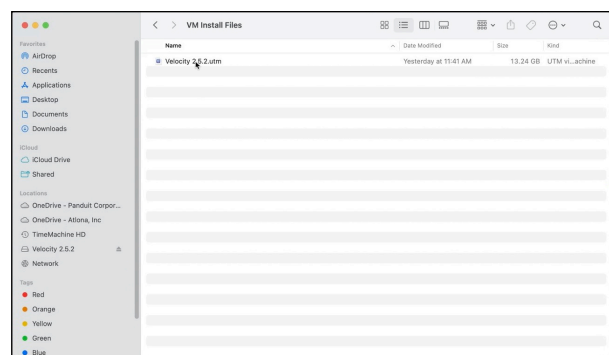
VM Install Files

Favorites
AirDrop
Recents
Applications
Desktop
Documents
Downloads

iCloud
iCloud Drive
Shared

Locations
OneDrive - Panduit Corpor...
OneDrive - Atlona, Inc
TimeMachine HD
Velocity 2.5.2
Network

Tags
Red
Orange
Yellow
Green
Blue

| Name | Date Modified | Size | Kind |
|---|---|---|---|
| Velocity 2.5.2.utm | Yesterday at 11:41 AM | 13.24 GB | UTM vi...achine |